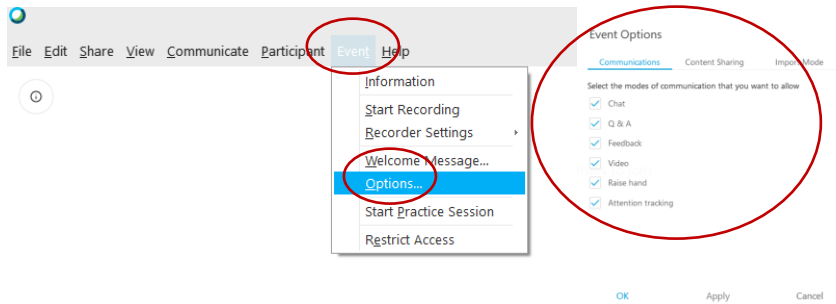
File Edit Share View Communicate Participant Event Help

Information
Start Recording
Recorder Settings
Welcome Message...
Options...
Start Practice Session
Restrict Access

Event Options

Communications Content Sharing Import Mode

Select the modes of communication that you want to allow

Chat
Q & A
Feedback
Video
Raise hand
Attention tracking

OK Apply Cancel